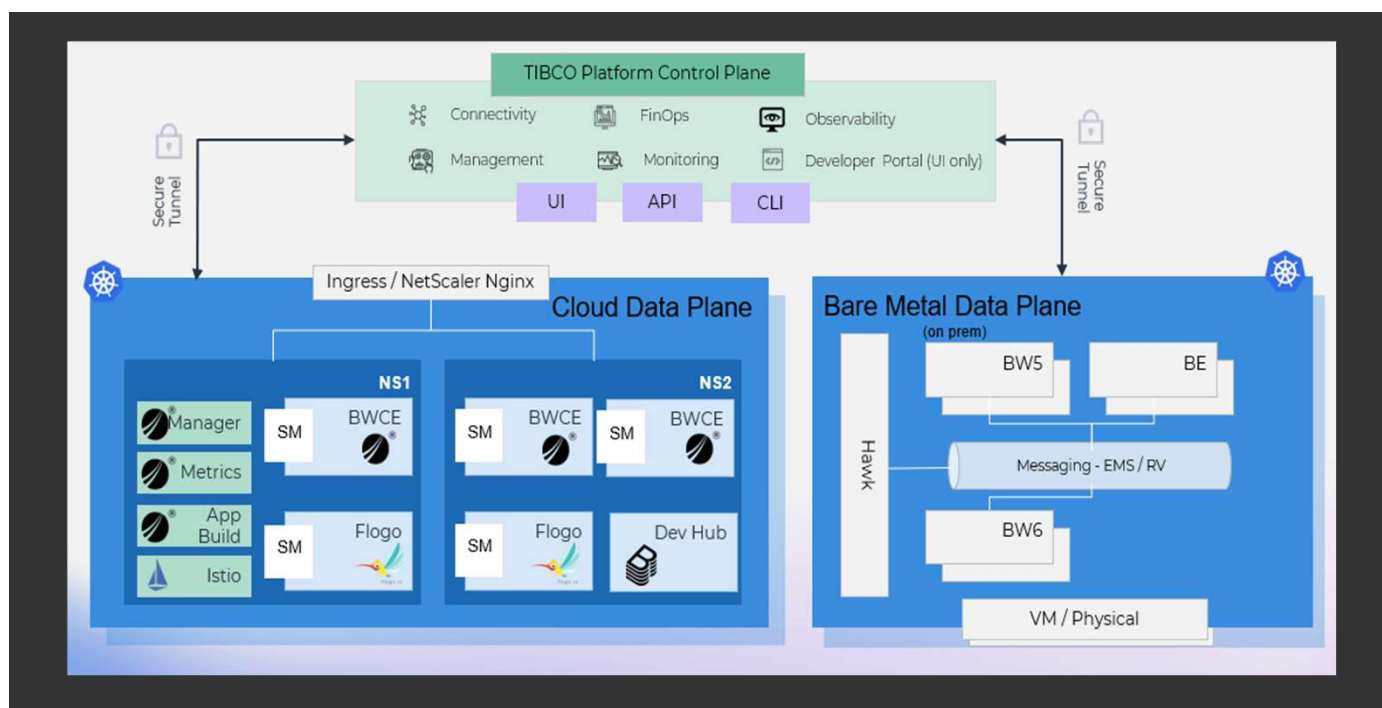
TIBCO Platform Control Plane

Connectivity
FinOps
Observability
Management
Monitoring
Developer Portal (UI only)

UI
API
CLI

Secure Tunnel

Secure Tunnel

Ingress / NetScaler Nginx

Cloud Data Plane

NS1

Manager
Metrics
App Build
Istio

SM
BWCE

SM
Flogo

NS2

SM
BWCE

SM
BWCE

SM
Flogo

Dev Hub

Bare Metal Data Plane
(on prem)

BW5
BE

Hawk

Messaging - EMS / RV

BW6

VM / Physical